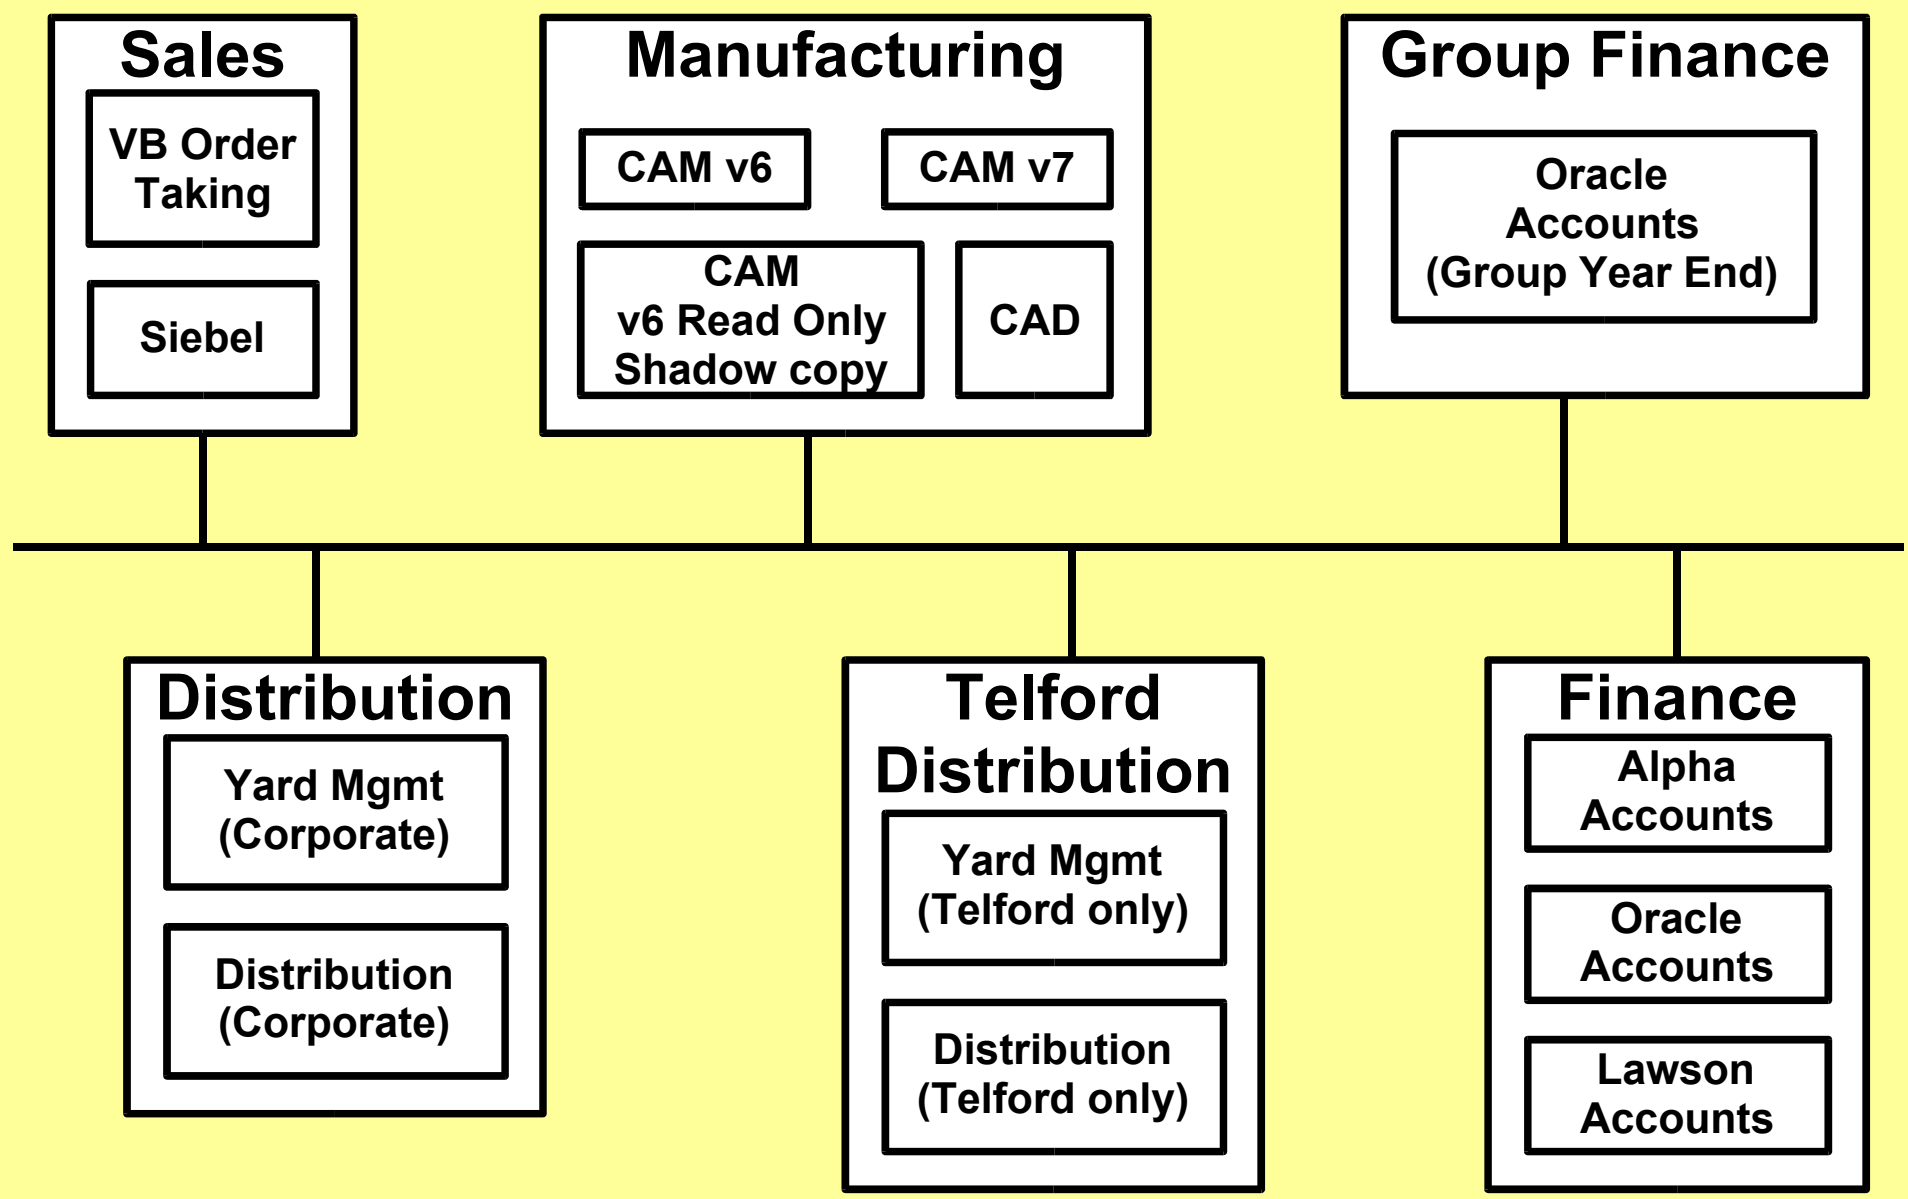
Sales

VB Order Taking

Siebel

Manufacturing

CAM v6

CAM v7

CAM v6 Read Only Shadow copy

CAD

Group Finance

Oracle Accounts (Group Year End)

Distribution

Yard Mgmt (Corporate)

Distribution (Corporate)

Telford Distribution

Yard Mgmt (Telford only)

Distribution (Telford only)

Finance

Alpha Accounts

Oracle Accounts

Lawson Accounts